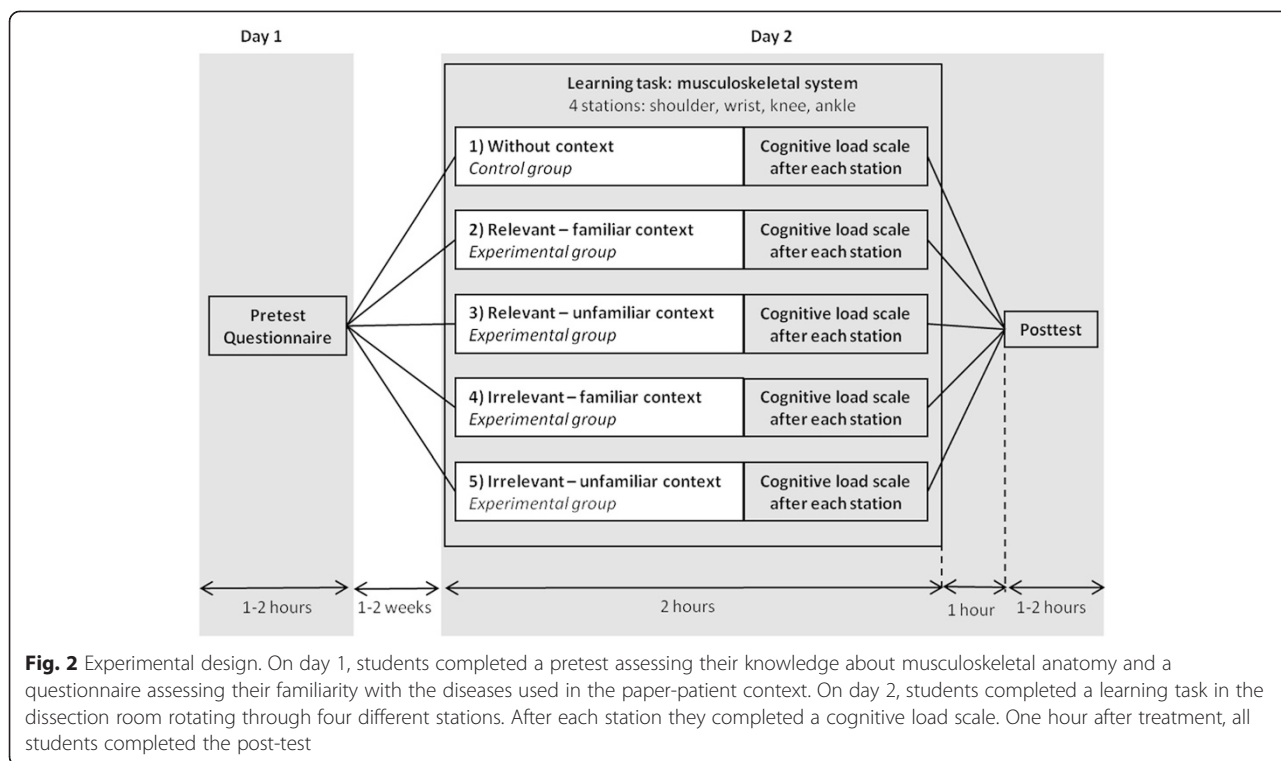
Day 1

Day 2

Learning task: musculoskeletal system
4 stations: shoulder, wrist, knee, ankle

Pretest
Questionnaire

1) Without context
*Control group*

Cognitive load scale after each station

2) Relevant – familiar context
*Experimental group*

Cognitive load scale after each station

3) Relevant – unfamiliar context
*Experimental group*

Cognitive load scale after each station

4) Irrelevant – familiar context
*Experimental group*

Cognitive load scale after each station

5) Irrelevant – unfamiliar context
*Experimental group*

Cognitive load scale after each station

Posttest

1-2 hours

1-2 weeks

2 hours

1 hour

1-2 hours

**Fig. 2** Experimental design. On day 1, students completed a pretest assessing their knowledge about musculoskeletal anatomy and a questionnaire assessing their familiarity with the diseases used in the paper-patient context. On day 2, students completed a learning task in the dissection room rotating through four different stations. After each station they completed a cognitive load scale. One hour after treatment, all students completed the post-test